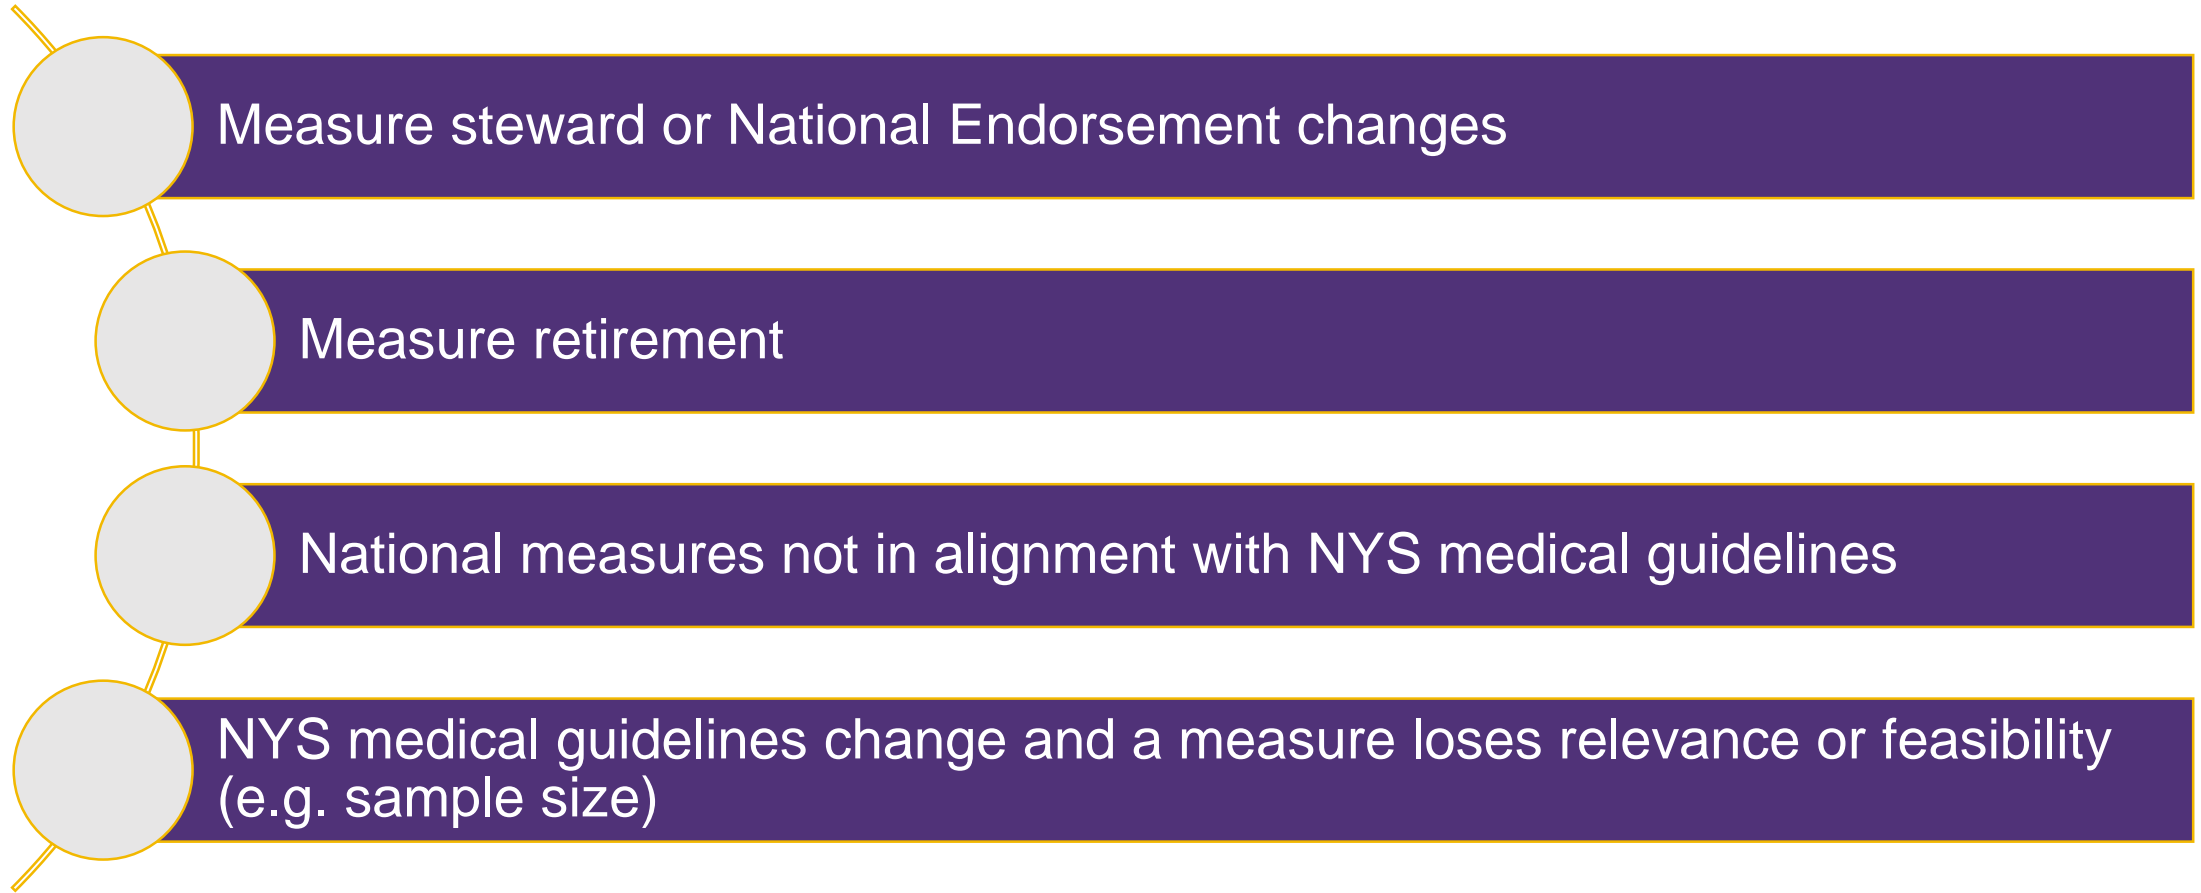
Measure steward or National Endorsement changes

Measure retirement

National measures not in alignment with NYS medical guidelines

NYS medical guidelines change and a measure loses relevance or feasibility (e.g. sample size)